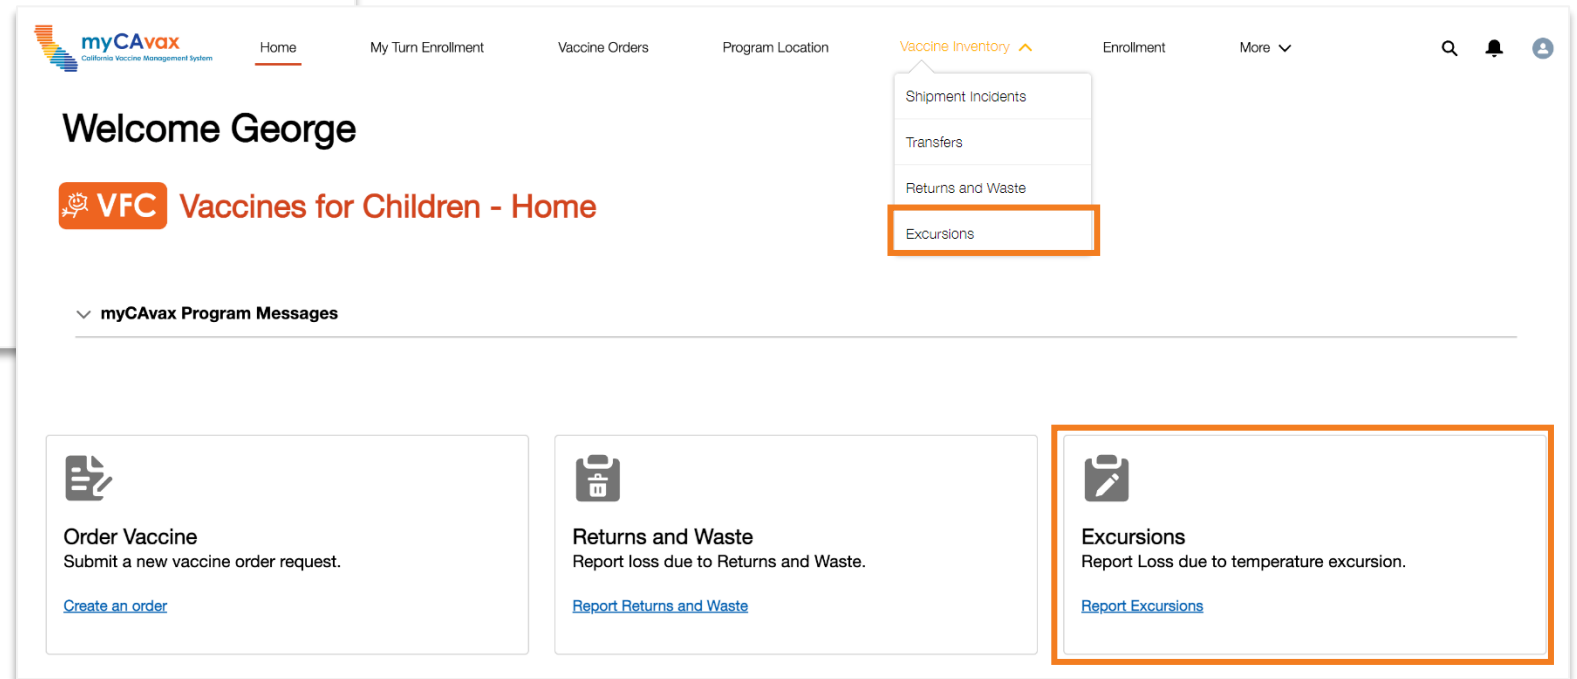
myCAvax
California Vaccine Management System

Home My Turn Enrollment Vaccine Orders Program Location Vaccine Inventory Enrollment More

Shipment Incidents
Transfers
Returns and Waste
Excursions

Welcome George

VFC Vaccines for Children - Home

myCAvax Program Messages

Order Vaccine
Submit a new vaccine order request.
Create an order

Returns and Waste
Report loss due to Returns and Waste.
Report Returns and Waste

Excursions
Report Loss due to temperature excursion.
Report Excursions